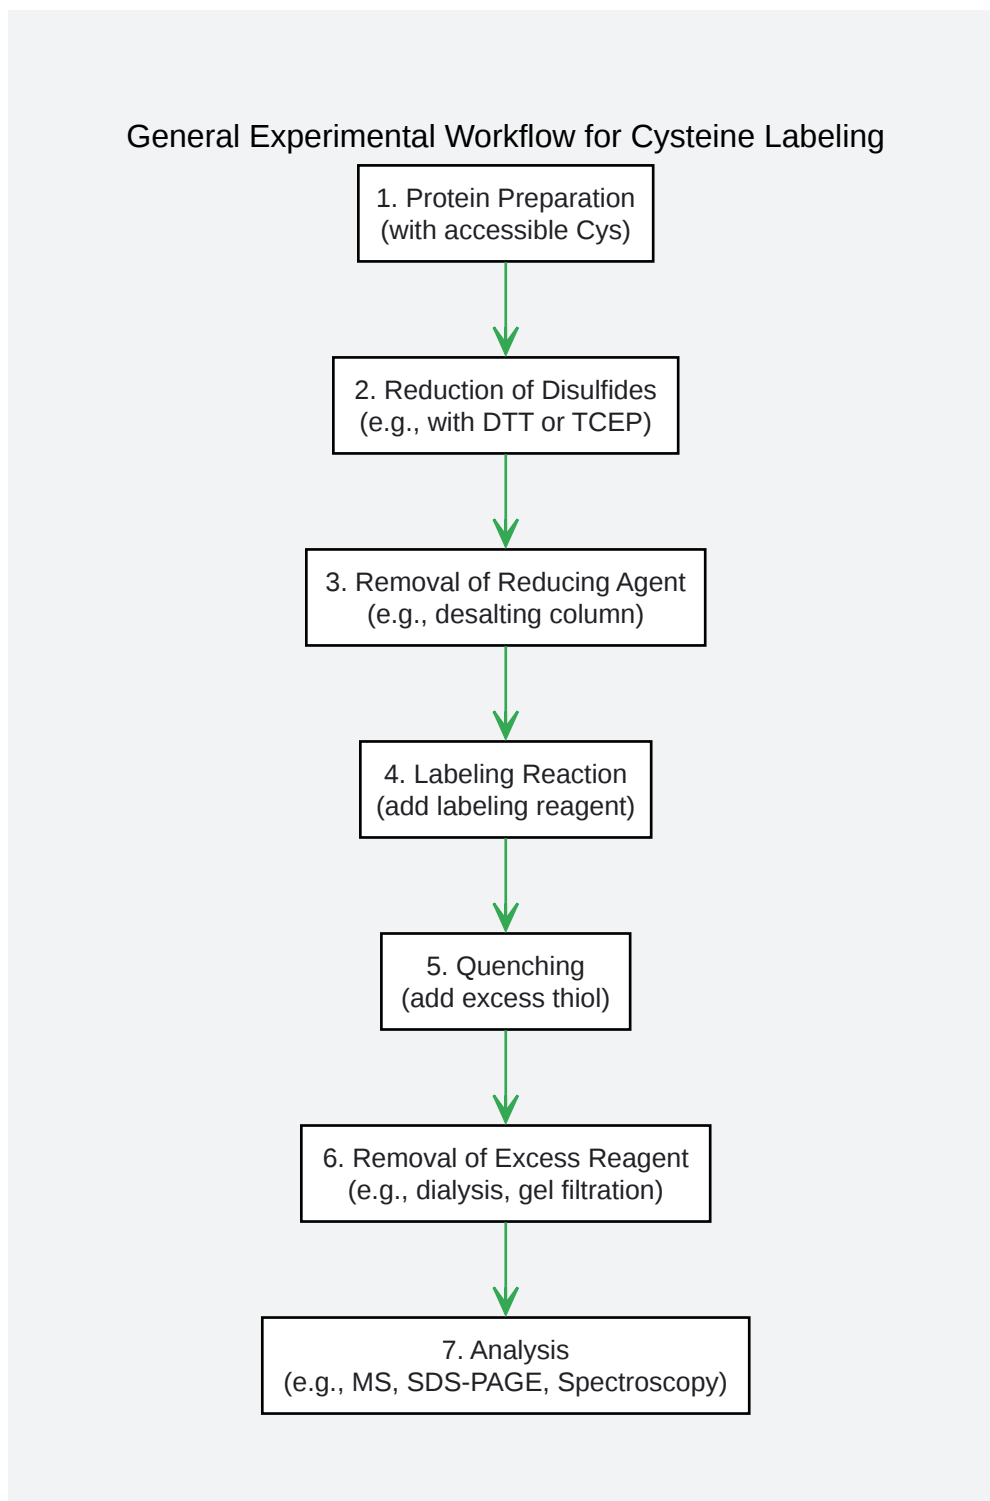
General Experimental Workflow for Cysteine Labeling

1. Protein Preparation
(with accessible Cys)

2. Reduction of Disulfides
(e.g., with DTT or TCEP)

3. Removal of Reducing Agent
(e.g., desalting column)

4. Labeling Reaction
(add labeling reagent)

5. Quenching
(add excess thiol)

6. Removal of Excess Reagent
(e.g., dialysis, gel filtration)

7. Analysis
(e.g., MS, SDS-PAGE, Spectroscopy)